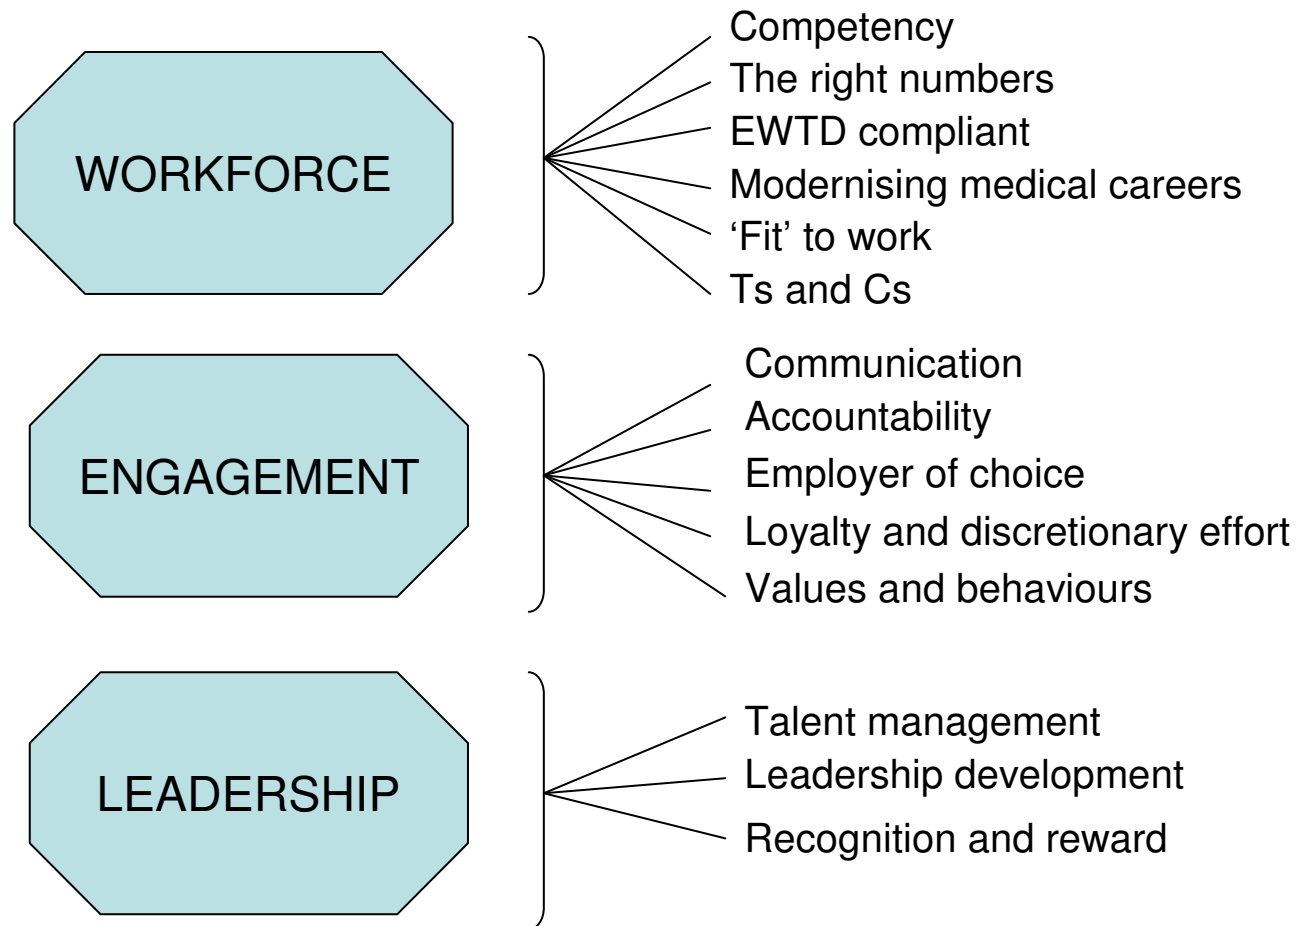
WORKFORCE

Competency
The right numbers
EWTD compliant
Modernising medical careers
‘Fit’ to work
Ts and Cs

ENGAGEMENT

Communication
Accountability
Employer of choice
Loyalty and discretionary effort
Values and behaviours

LEADERSHIP

Talent management
Leadership development
Recognition and reward